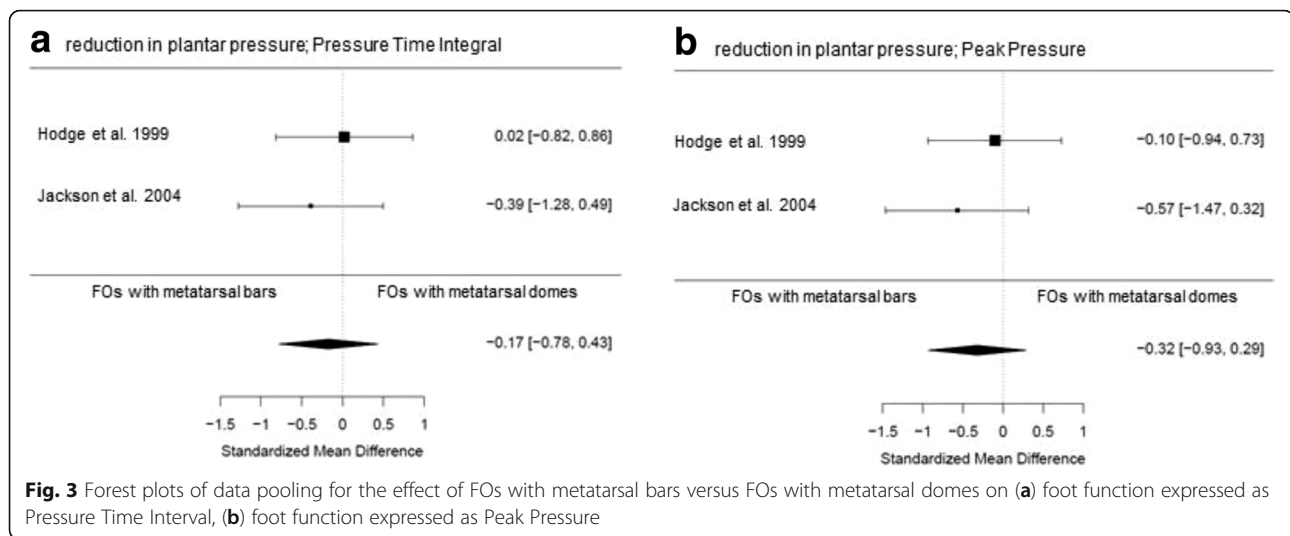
a reduction in plantar pressure; Pressure Time Integral

Hodge et al. 1999 0.02 [−0.82, 0.86]

Jackson et al. 2004 −0.39 [−1.28, 0.49]

FOs with metatarsal bars FOs with metatarsal domes

−0.17 [−0.78, 0.43]

−1.5 −1 −0.5 0 0.5 1

Standardized Mean Difference

b reduction in plantar pressure; Peak Pressure

Hodge et al. 1999 −0.10 [−0.94, 0.73]

Jackson et al. 2004 −0.57 [−1.47, 0.32]

FOs with metatarsal bars FOs with metatarsal domes

−0.32 [−0.93, 0.29]

−1.5 −1 −0.5 0 0.5 1

Standardized Mean Difference

Fig. 3 Forest plots of data pooling for the effect of FOs with metatarsal bars versus FOs with metatarsal domes on (a) foot function expressed as Pressure Time Interval, (b) foot function expressed as Peak Pressure